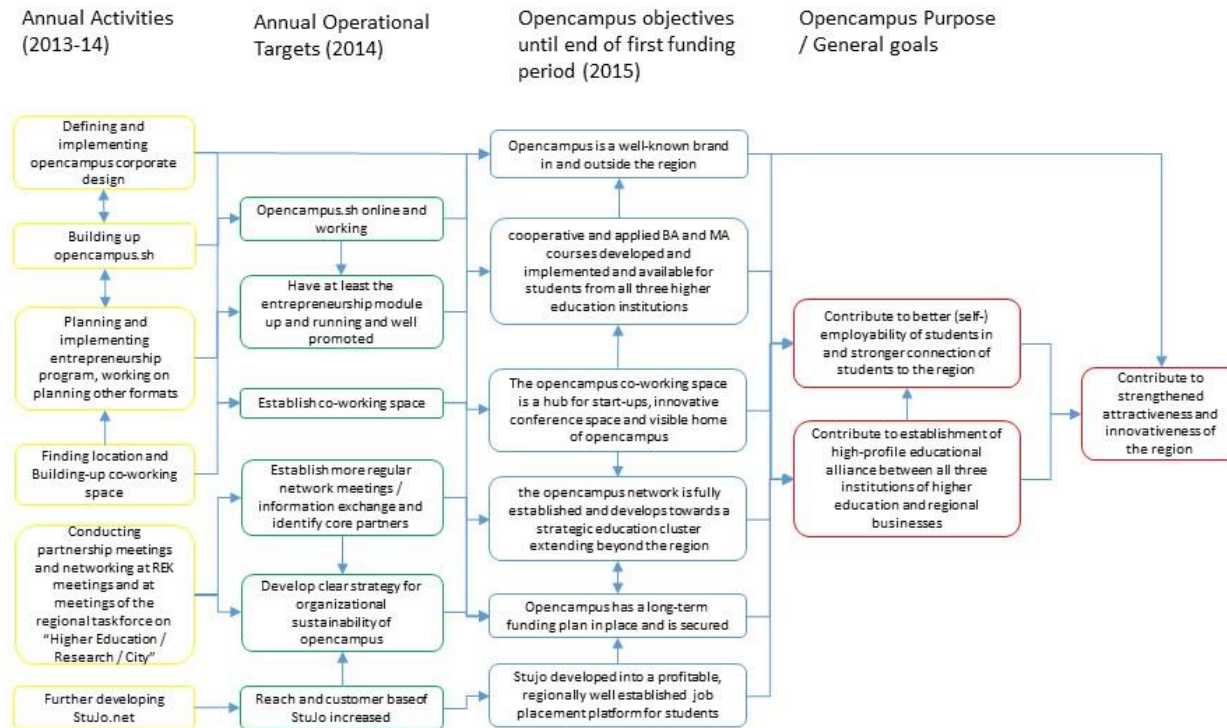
Annual Activities (2013-14)

Annual Operational Targets (2014)

Opencampus objectives until end of first funding period (2015)

Opencampus Purpose / General goals

Defining and implementing opencampus corporate design

Building up opencampus.sh

Planning and implementing entrepreneurship program, working on planning other formats

Finding location and Building-up co-working space

Conducting partnership meetings and networking at REK meetings and at meetings of the regional taskforce on "Higher Education / Research / City"

Further developing StuJo.net

Opencampus.sh online and working

Have at least the entrepreneurship module up and running and well promoted

Establish co-working space

Establish more regular network meetings / information exchange and identify core partners

Develop clear strategy for organizational sustainability of opencampus

Reach and customer base of StuJo increased

Opencampus is a well-known brand in and outside the region

cooperative and applied BA and MA courses developed and implemented and available for students from all three higher education institutions

The opencampus co-working space is a hub for start-ups, innovative conference space and visible home of opencampus

the opencampus network is fully established and develops towards a strategic education cluster extending beyond the region

Opencampus has a long-term funding plan in place and is secured

Stujo developed into a profitable, regionally well established job placement platform for students

Contribute to better (self-) employability of students in and stronger connection of students to the region

Contribute to establishment of high-profile educational alliance between all three institutions of higher education and regional businesses

Contribute to strengthened attractiveness and innovativeness of the region